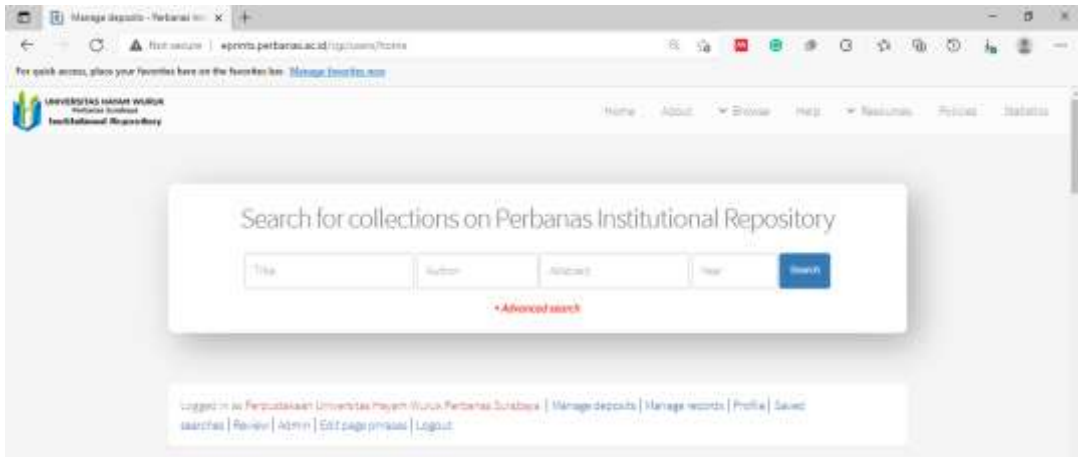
Manage deposits - Perbanas In... ×

Not secure | eprints.perbanas.ac.id/cgi/users/home

For quick access, place your favorites here on the favorites bar. Manage favorites now

UNIVERSITAS HAYAM WURUK Perbanas Surabaya Institutional Repository

Home About ▾ Browse Help ▾ Resources Policies Statistics

Search for collections on Perbanas Institutional Repository

Title Author Abstract Year Search

+ Advanced search

Logged in as Perpustakaan Universitas Hayam Wuruk Perbanas Surabaya | Manage deposits | Manage records | Profile | Saved searches | Review | Admin | Edit page phrases | Logout